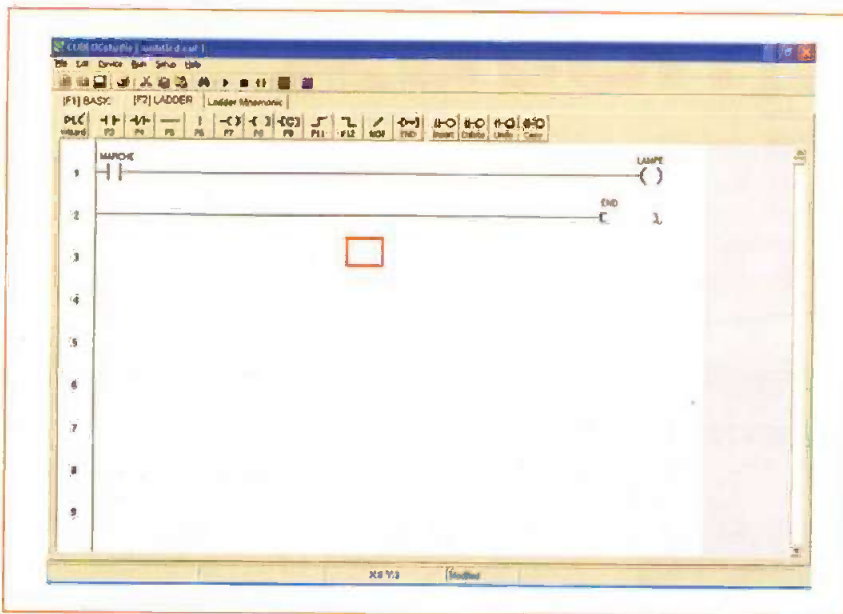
CUBLOCstudio [ untitled.cul ]

File Edit Device Run Setup Help

[F1] BASIC [F2] LADDER Ladder Mnemonic

PLC Wizard F2 F4 F5 F6 F7 F8 F9 F11 F12 NOT END Insert Delete Undo Copy

1 MARCHE LAMPE

2 END

3

4

5

6

7

8

9

X:4 Y:3 Modified